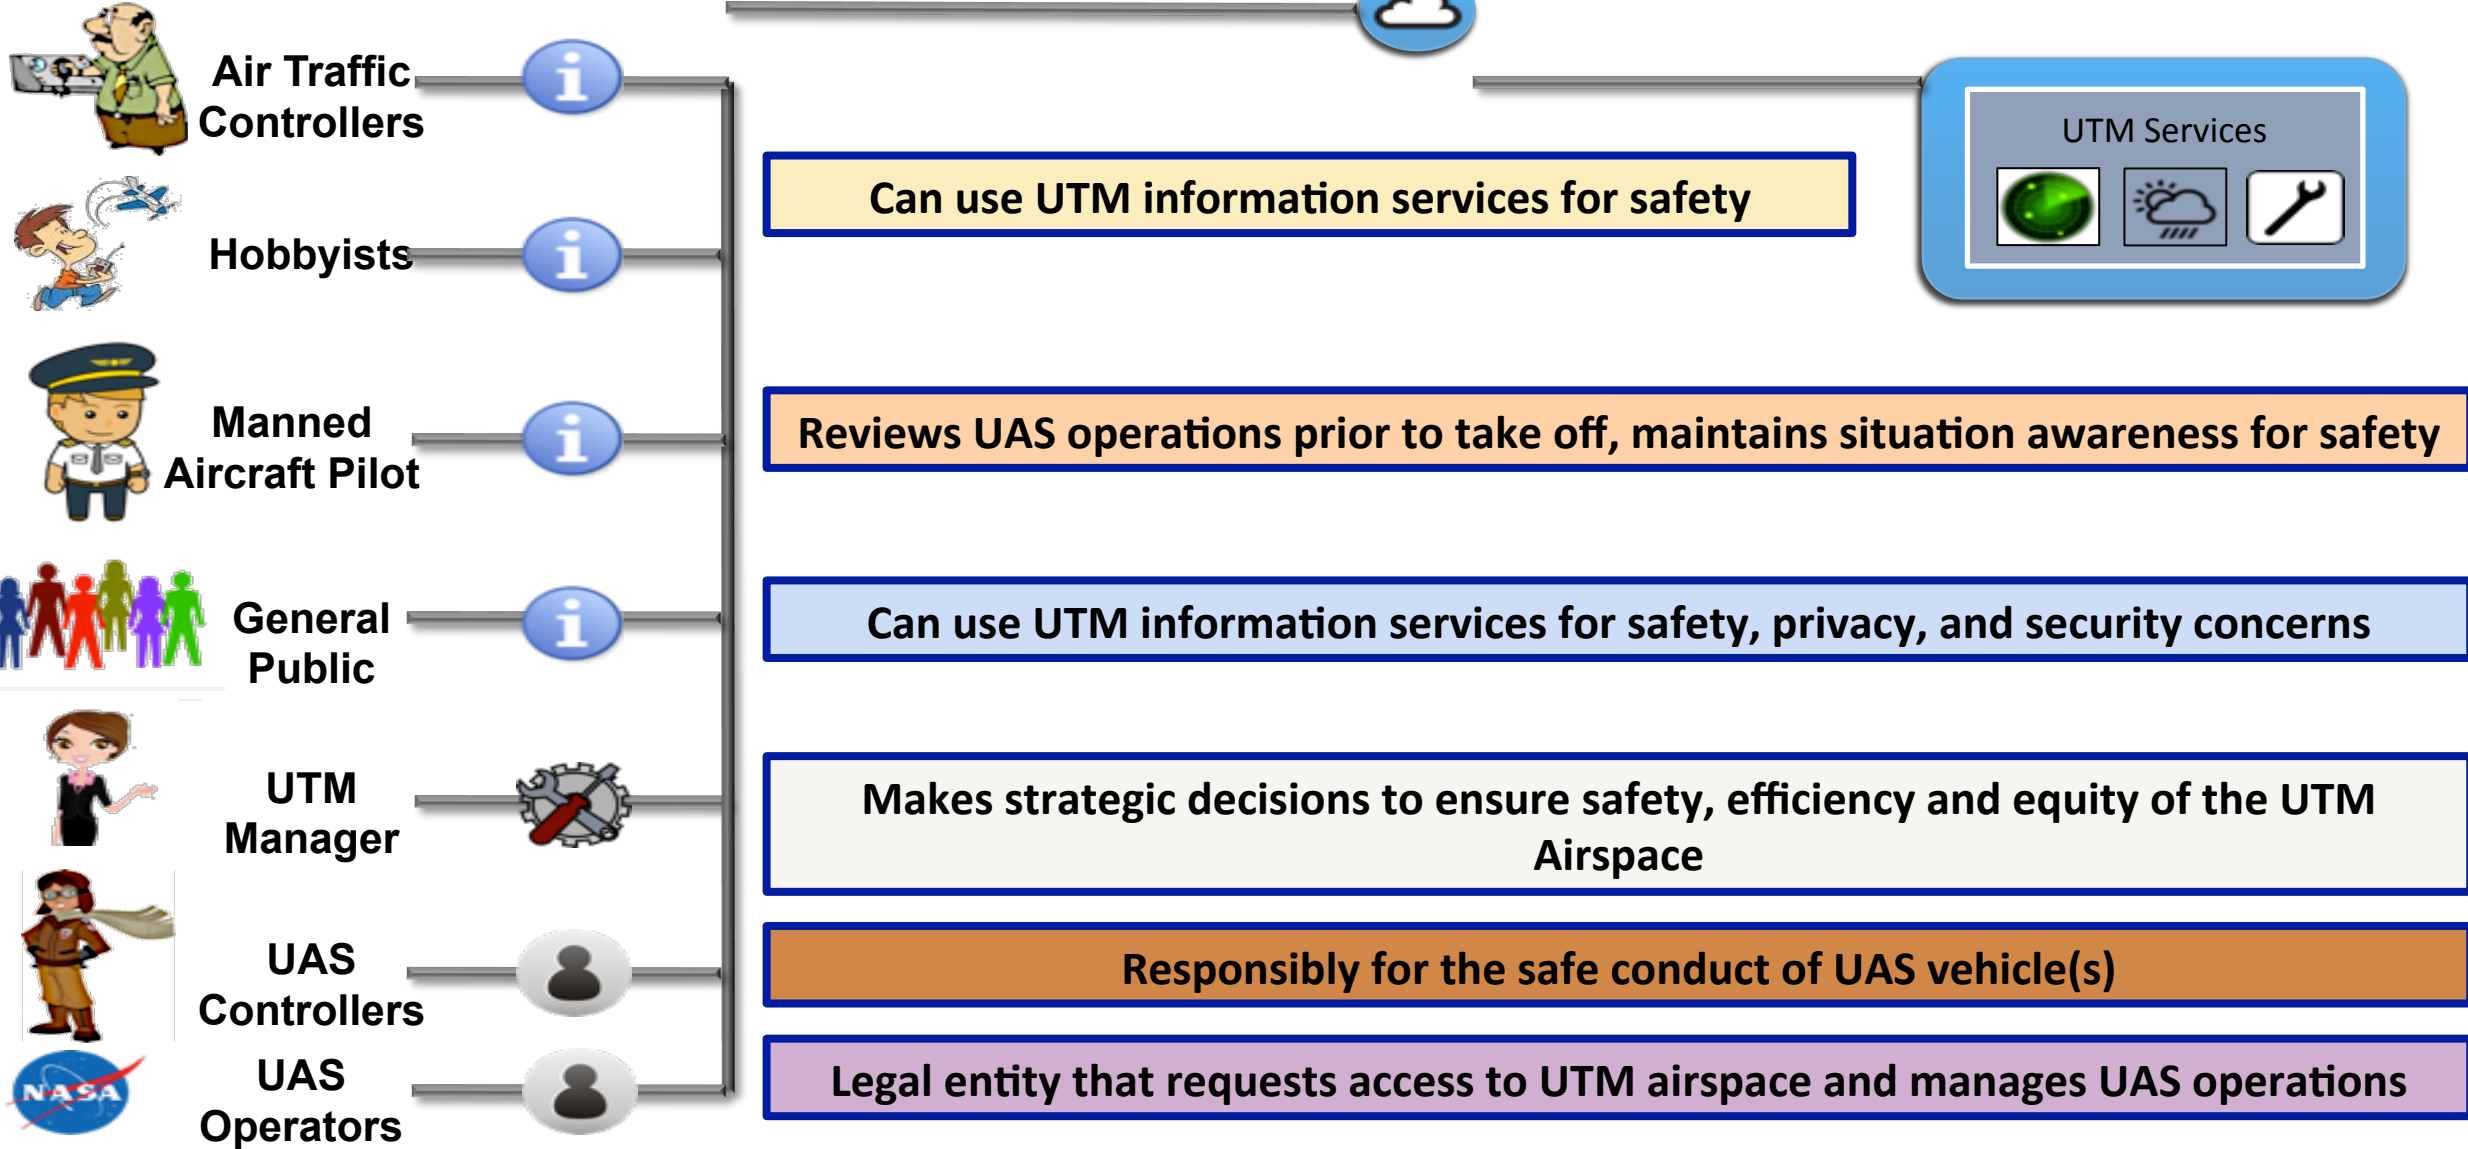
Air Traffic Controllers

Hobbyists

Manned Aircraft Pilot

General Public

UTM Manager

UAS Controllers

UAS Operators

UTM Services

Can use UTM information services for safety

Reviews UAS operations prior to take off, maintains situation awareness for safety

Can use UTM information services for safety, privacy, and security concerns

Makes strategic decisions to ensure safety, efficiency and equity of the UTM Airspace

Responsibly for the safe conduct of UAS vehicle(s)

Legal entity that requests access to UTM airspace and manages UAS operations

NASA